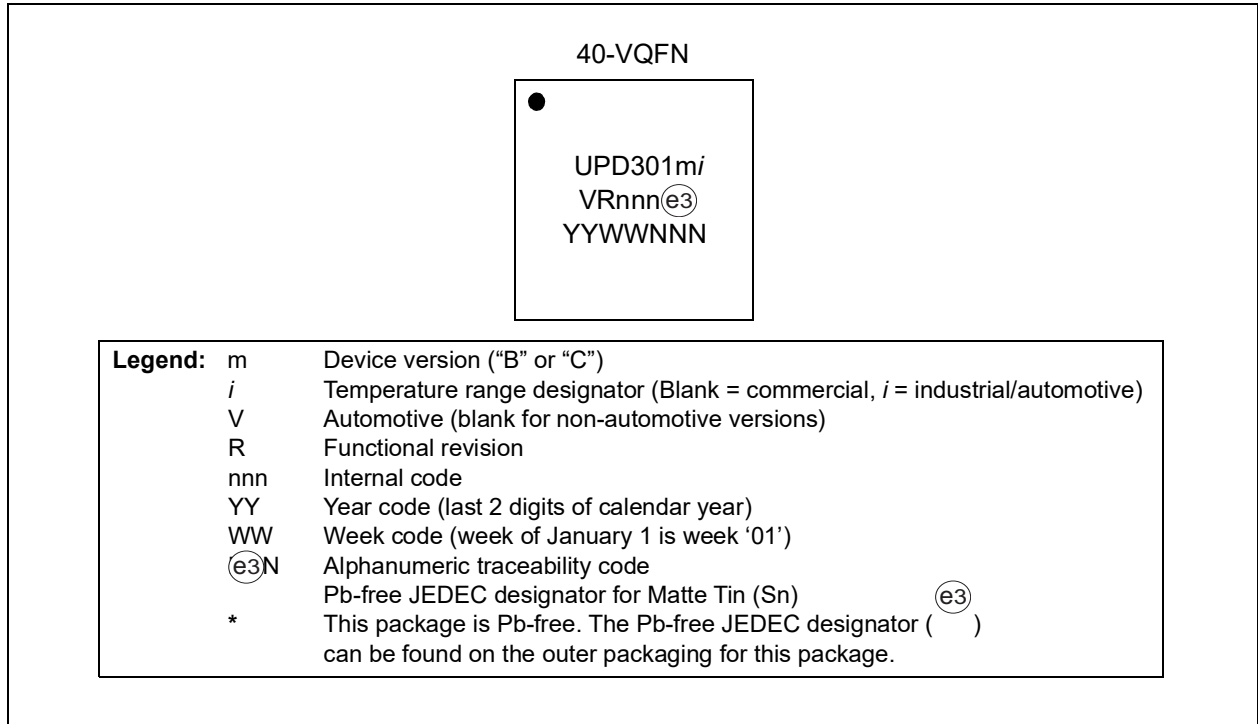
40-VQFN

UPD301m*i*
VRnnn(e3)
YYWWNNN

| | | |
|---|---|---|
| **Legend:** | m | Device version ("B" or "C") |
| | *i* | Temperature range designator (Blank = commercial, *i* = industrial/automotive) |
| | V | Automotive (blank for non-automotive versions) |
| | R | Functional revision |
| | nnn | Internal code |
| | YY | Year code (last 2 digits of calendar year) |
| | WW | Week code (week of January 1 is week '01') |
| | (e3)N | Alphanumeric traceability code |
| | | Pb-free JEDEC designator for Matte Tin (Sn) (e3) |
| | **\*** | This package is Pb-free. The Pb-free JEDEC designator ( ) can be found on the outer packaging for this package. |